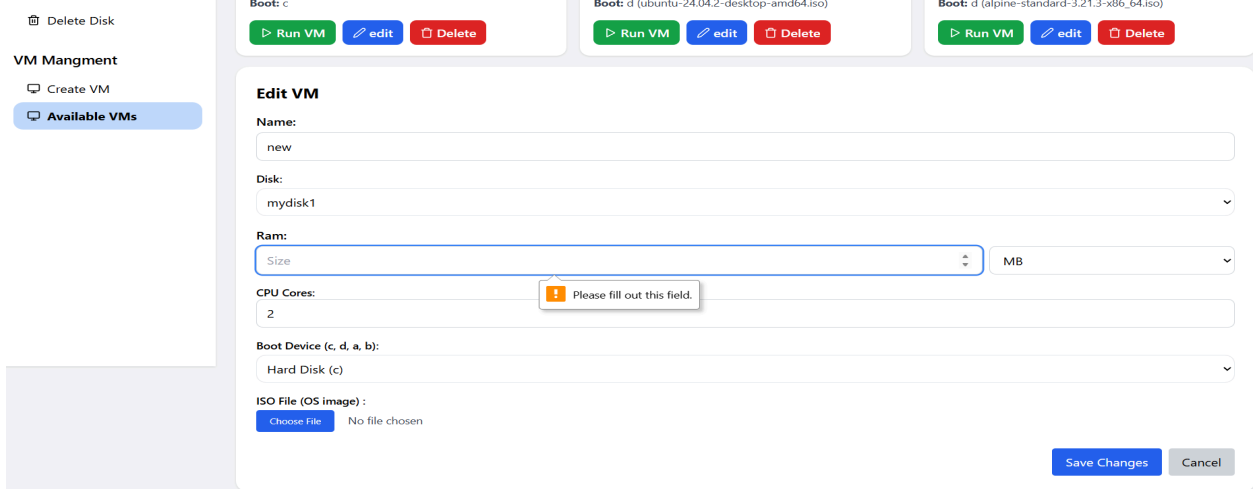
Delete Disk

VM Mangment

Create VM

Available VMs

Boot: c

Run VM edit Delete

Boot: d (ubuntu-24.04.2-desktop-amd64.iso)

Run VM edit Delete

Boot: d (alpine-standard-3.21.3-x86_64.iso)

Run VM edit Delete

Edit VM

Name:

new

Disk:

mydisk1

Ram:

Size

MB

Please fill out this field.

CPU Cores:

2

Boot Device (c, d, a, b):

Hard Disk (c)

ISO File (OS image) :

Choose File No file chosen

Save Changes Cancel